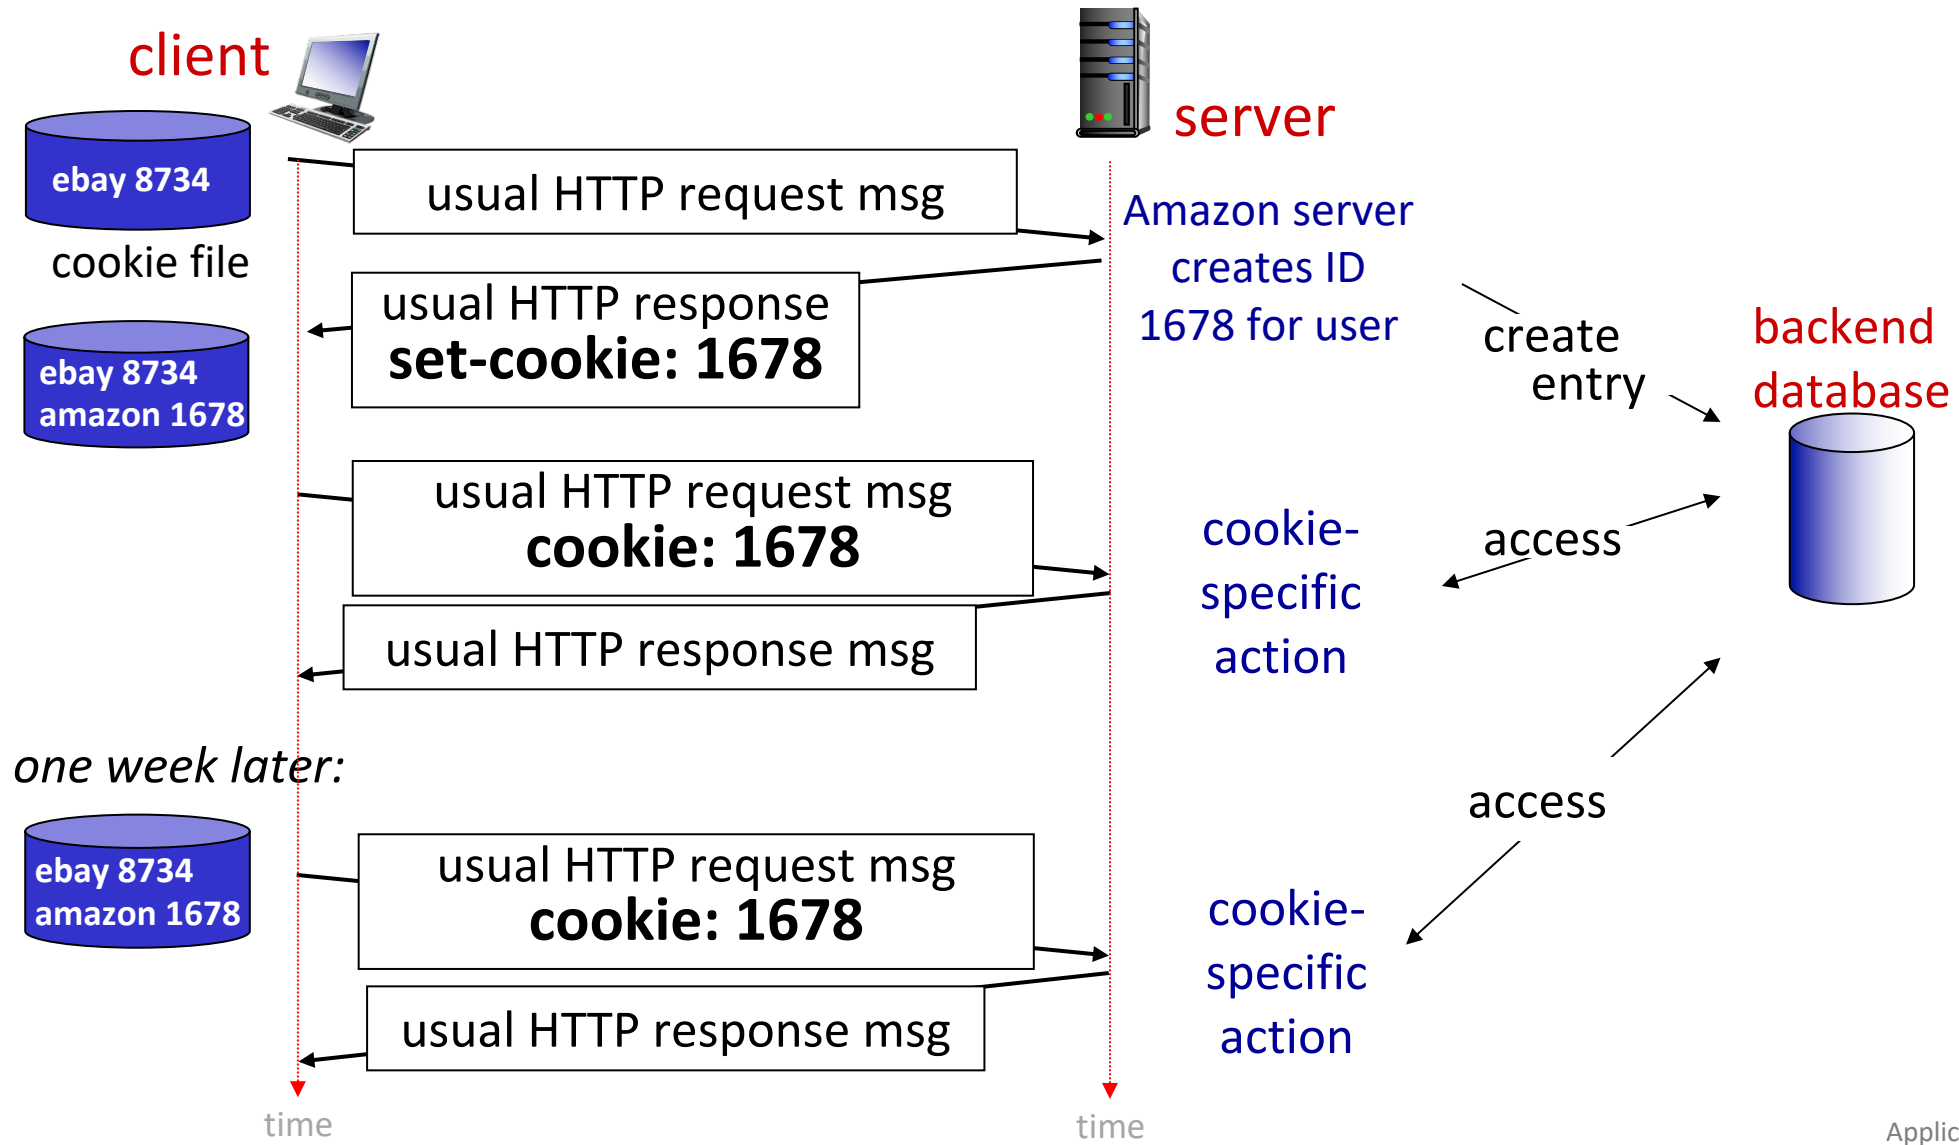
client

server

ebay 8734

cookie file

usual HTTP request msg

Amazon server creates ID 1678 for user

usual HTTP response
set-cookie: 1678

create entry

backend database

ebay 8734
amazon 1678

usual HTTP request msg
cookie: 1678

cookie-specific action

access

usual HTTP response msg

one week later:

access

ebay 8734
amazon 1678

usual HTTP request msg
cookie: 1678

cookie-specific action

usual HTTP response msg

time

time

Applic